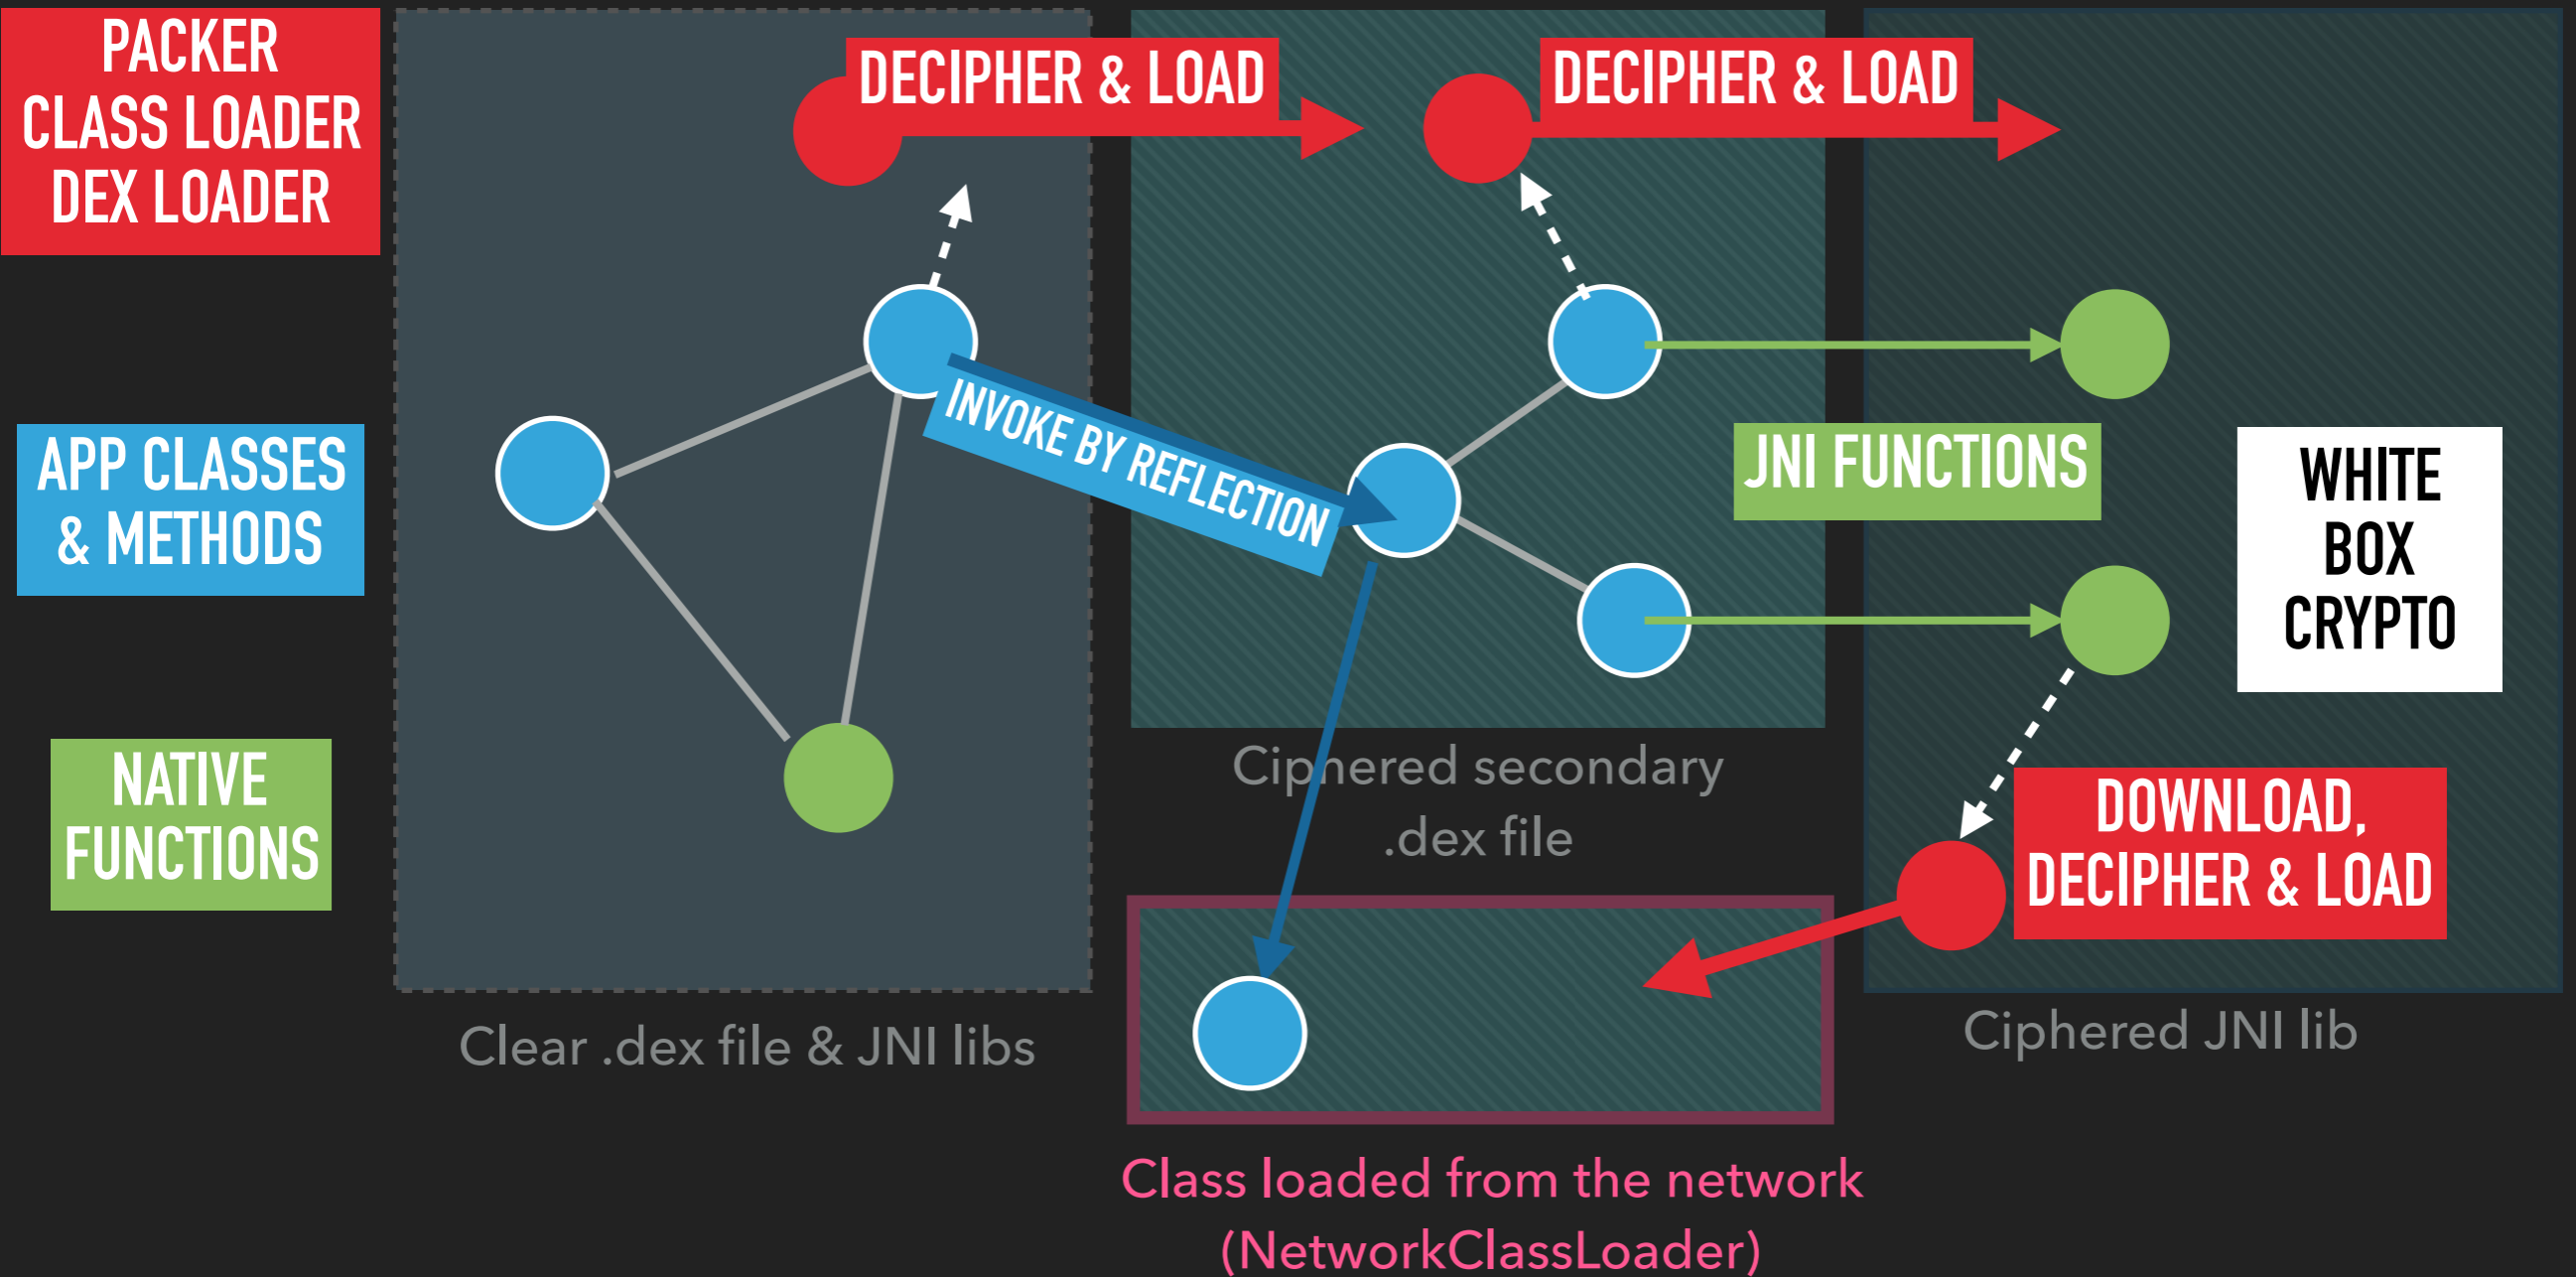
PACKER
CLASS LOADER
DEX LOADER

APP CLASSES
& METHODS

NATIVE
FUNCTIONS

DECIPHER & LOAD

DECIPHER & LOAD

INVOKE BY REFLECTION

JNI FUNCTIONS

WHITE
BOX
CRYPTO

DOWNLOAD,
DECIPHER & LOAD

Clear .dex file & JNI libs

Ciphered secondary .dex file

Ciphered JNI lib

Class loaded from the network
(NetworkClassLoader)